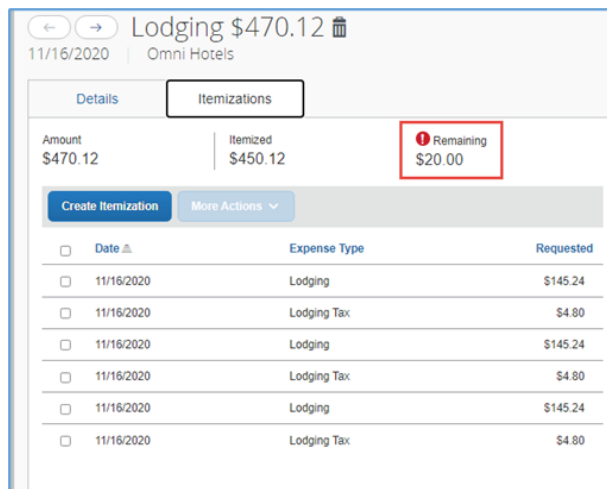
Lodging $470.12

11/16/2020 | Omni Hotels

Details

Itemizations

Amount
$470.12

Itemized
$450.12

Remaining
$20.00

Create Itemization

More Actions

| Date | Expense Type | Requested |
|---|---|---|
| 11/16/2020 | Lodging | $145.24 |
| 11/16/2020 | Lodging Tax | $4.80 |
| 11/16/2020 | Lodging | $145.24 |
| 11/16/2020 | Lodging Tax | $4.80 |
| 11/16/2020 | Lodging | $145.24 |
| 11/16/2020 | Lodging Tax | $4.80 |